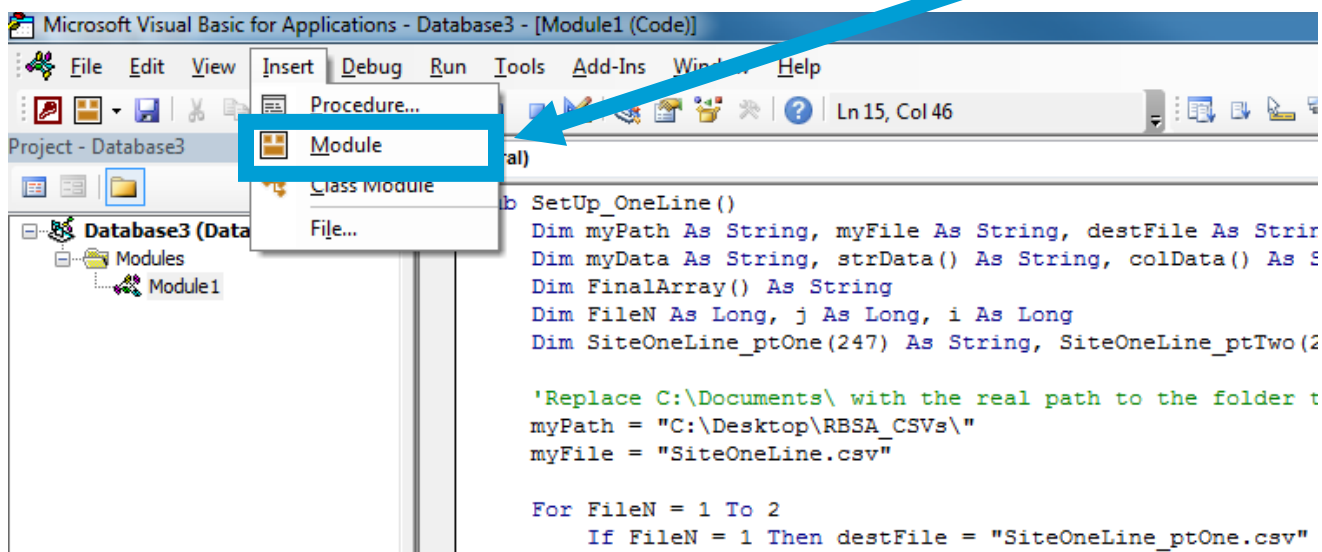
Microsoft Visual Basic for Applications - Database3 - [Module1 (Code)]

File Edit View Insert Debug Run Tools Add-Ins Window Help

Procedure...
Module
Class Module
File...

Ln 15, Col 46

Project - Database3

Database3 (Data
Modules
Module1

ral)

b SetUp_OneLine()
Dim myPath As String, myFile As String, destFile As Strin
Dim myData As String, strData() As String, colData() As S
Dim FinalArray() As String
Dim FileN As Long, j As Long, i As Long
Dim SiteOneLine_ptOne(247) As String, SiteOneLine_ptTwo(2

'Replace C:\Documents\ with the real path to the folder t
myPath = "C:\Desktop\RBSA_CSVs\"
myFile = "SiteOneLine.csv"

For FileN = 1 To 2
If FileN = 1 Then destFile = "SiteOneLine_ptOne.csv"